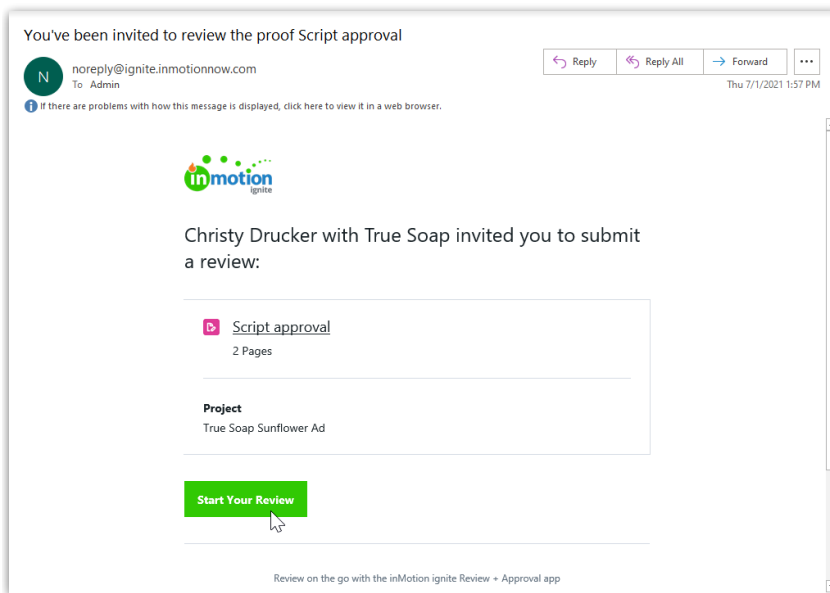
You've been invited to review the proof Script approval

N noreply@ignite.inmotionnow.com
To Admin

Reply | Reply All | Forward | ...

Thu 7/1/2021 1:57 PM

If there are problems with how this message is displayed, click here to view it in a web browser.

inmotion ignite

Christy Drucker with True Soap invited you to submit a review:

Script approval
2 Pages

Project
True Soap Sunflower Ad

Start Your Review

Review on the go with the inMotion ignite Review + Approval app